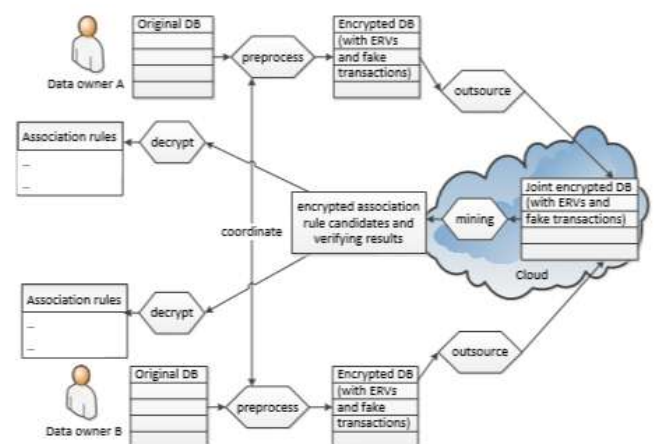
Original DB

Data owner A

preprocess

Encrypted DB (with ERVs and fake transactions)

outsource

Association rules

_

_

decrypt

coordinate

encrypted association rule candidates and verifying results

mining

Joint encrypted DB (with ERVs and fake transactions)

Cloud

Association rules

_

_

decrypt

outsource

Original DB

Data owner B

preprocess

Encrypted DB (with ERVs and fake transactions)